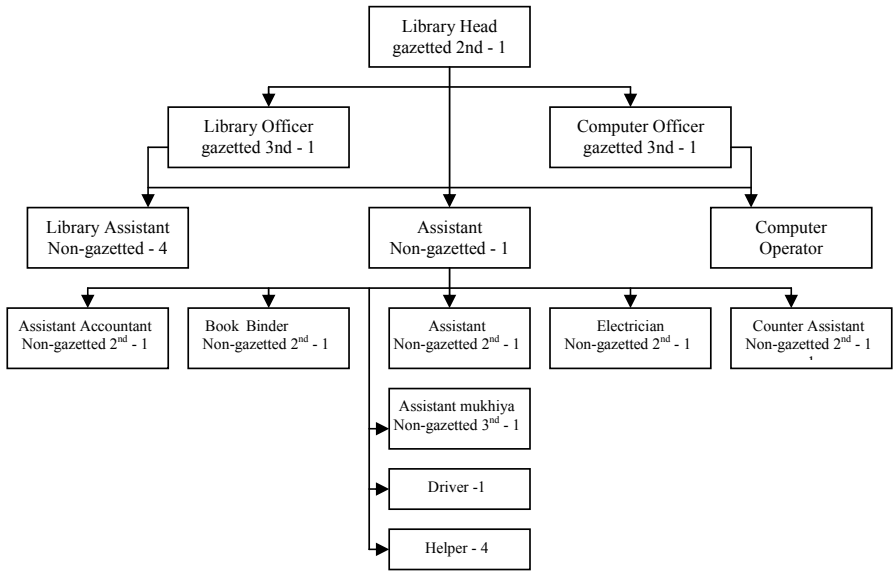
Library Head
gazetted 2nd - 1

Library Officer
gazetted 3nd - 1

Computer Officer
gazetted 3nd - 1

Library Assistant
Non-gazetted - 4

Assistant
Non-gazetted - 1

Computer
Operator

Assistant Accountant
Non-gazetted 2$^{nd}$ - 1

Book Binder
Non-gazetted 2$^{nd}$ - 1

Assistant
Non-gazetted 2$^{nd}$ - 1

Electrician
Non-gazetted 2$^{nd}$ - 1

Counter Assistant
Non-gazetted 2$^{nd}$ - 1

Assistant mukhiya
Non-gazetted 3$^{nd}$ - 1

Driver -1

Helper - 4